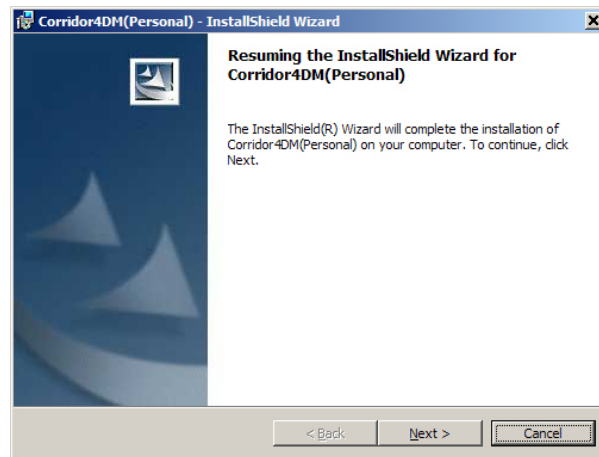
Corridor4DM(Personal) - InstallShield Wizard

Resuming the InstallShield Wizard for Corridor4DM(Personal)

The InstallShield(R) Wizard will complete the installation of Corridor4DM(Personal) on your computer. To continue, click Next.

< Back

Next >

Cancel